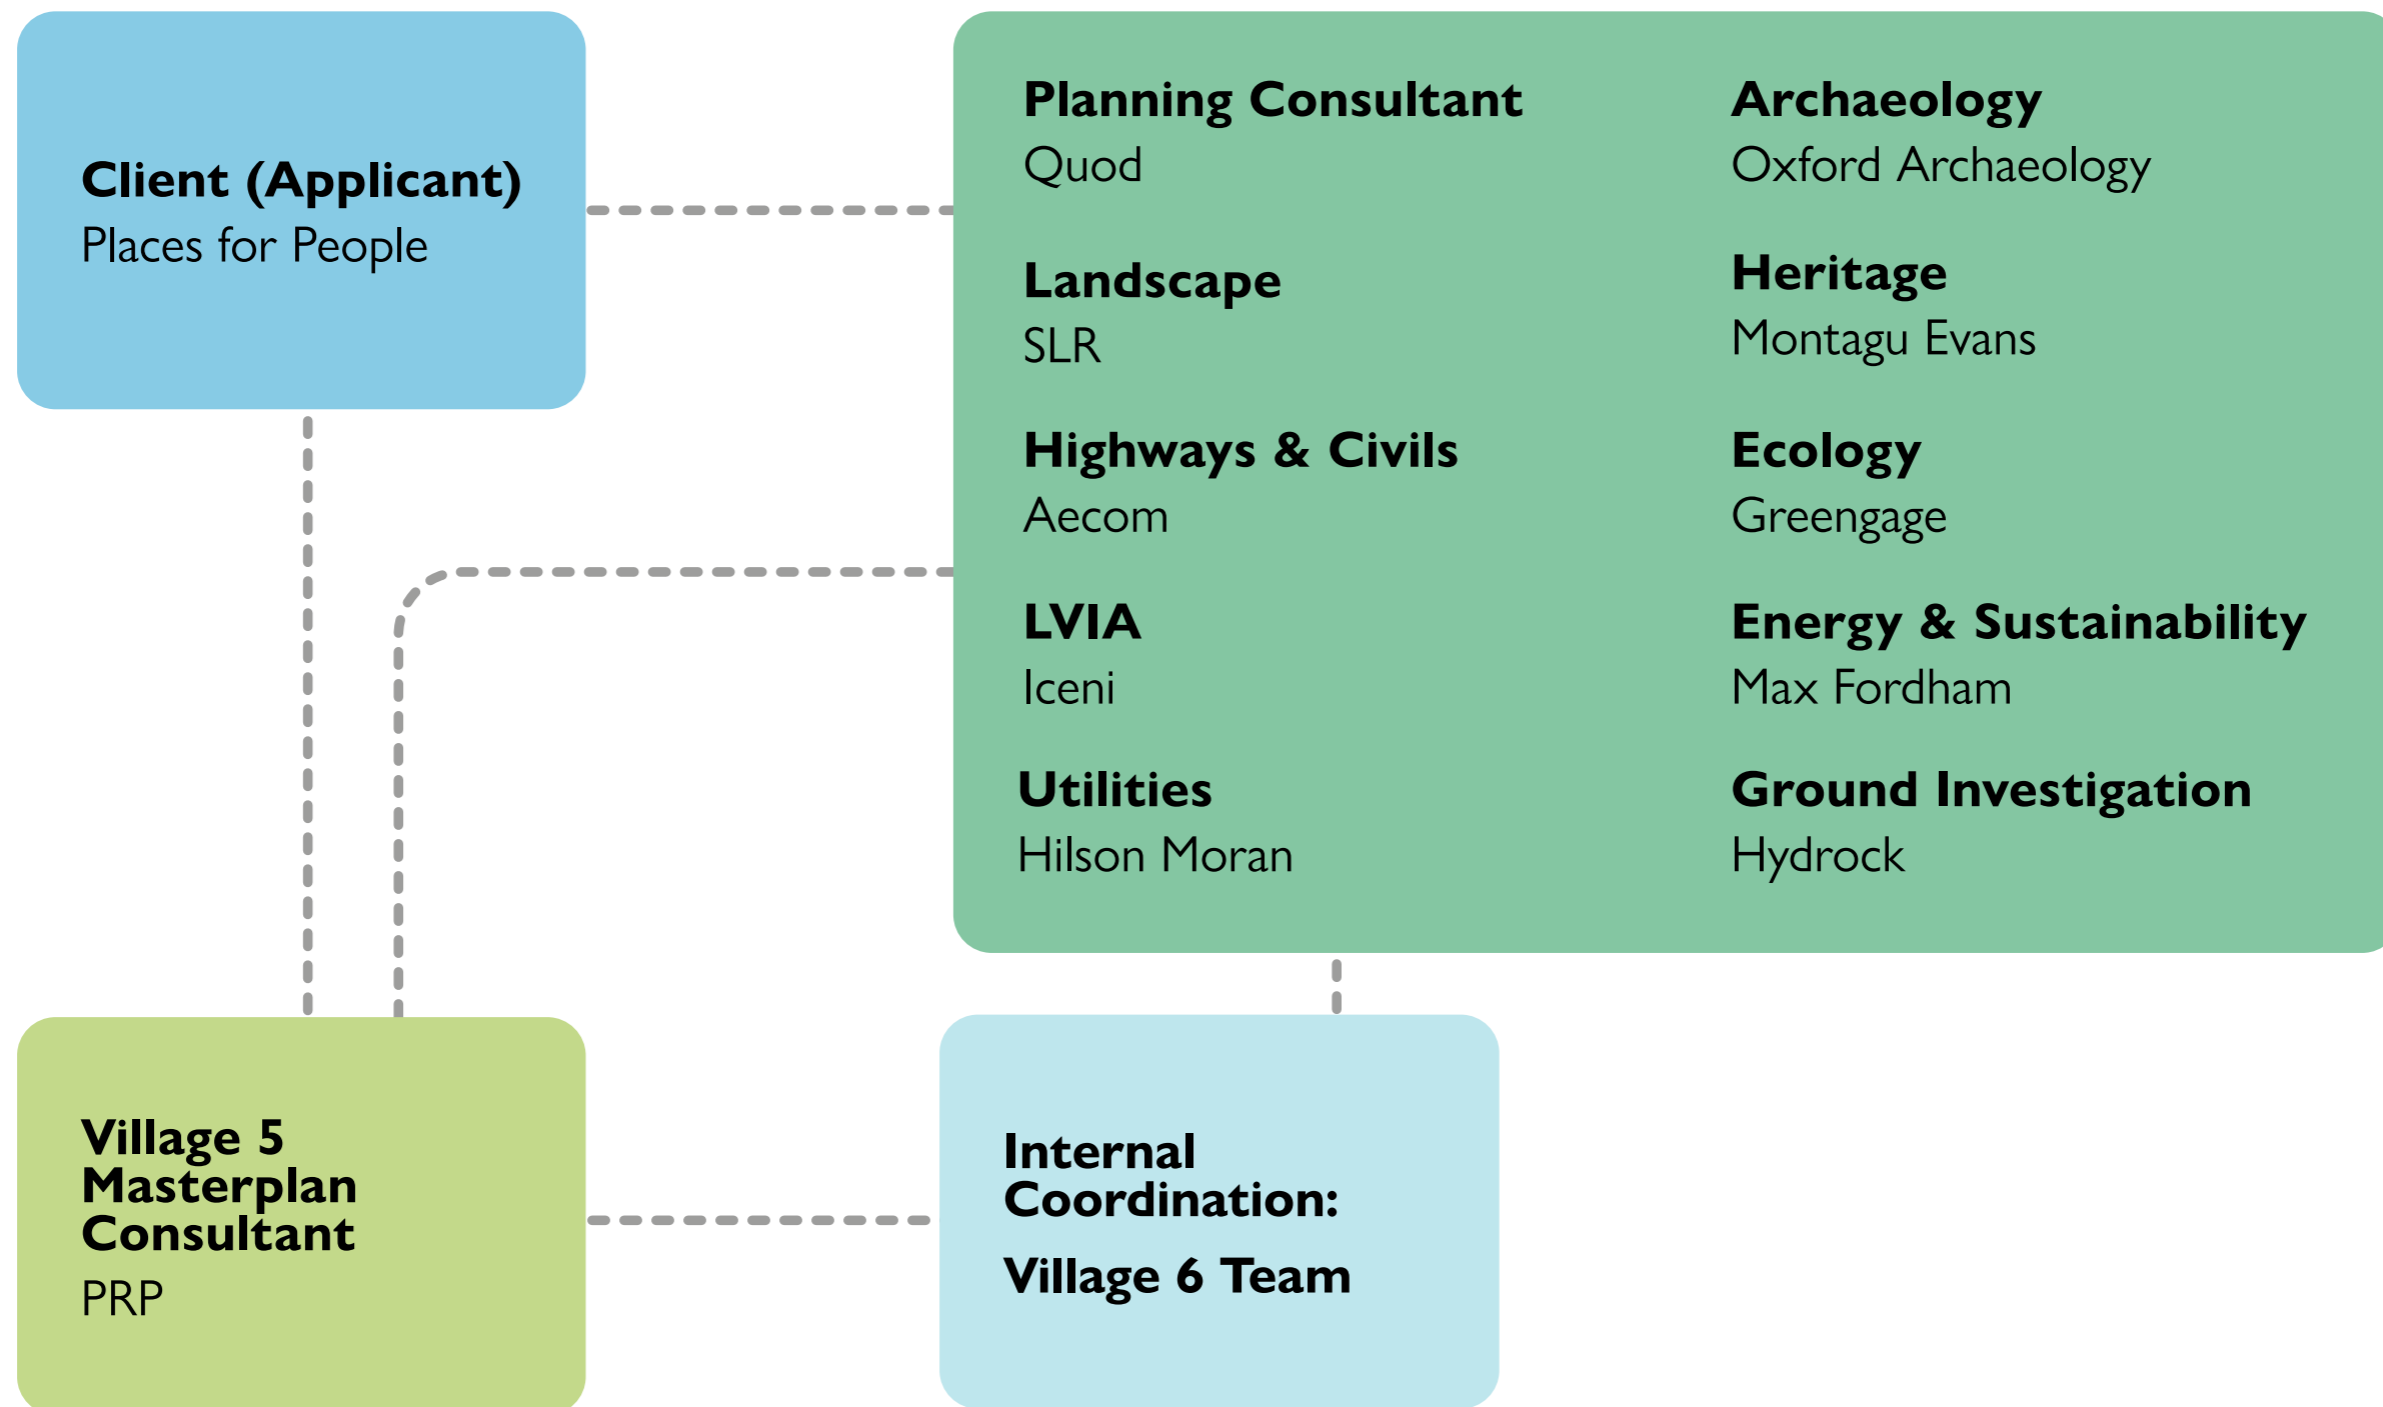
Client (Applicant)
Places for People

Planning Consultant
Quod

Landscape
SLR

Highways & Civils
Aecom

LVIA
Iceni

Utilities
Hilson Moran

Archaeology
Oxford Archaeology

Heritage
Montagu Evans

Ecology
Greengage

Energy & Sustainability
Max Fordham

Ground Investigation
Hydrock

Village 5 Masterplan Consultant
PRP

Internal Coordination:
Village 6 Team